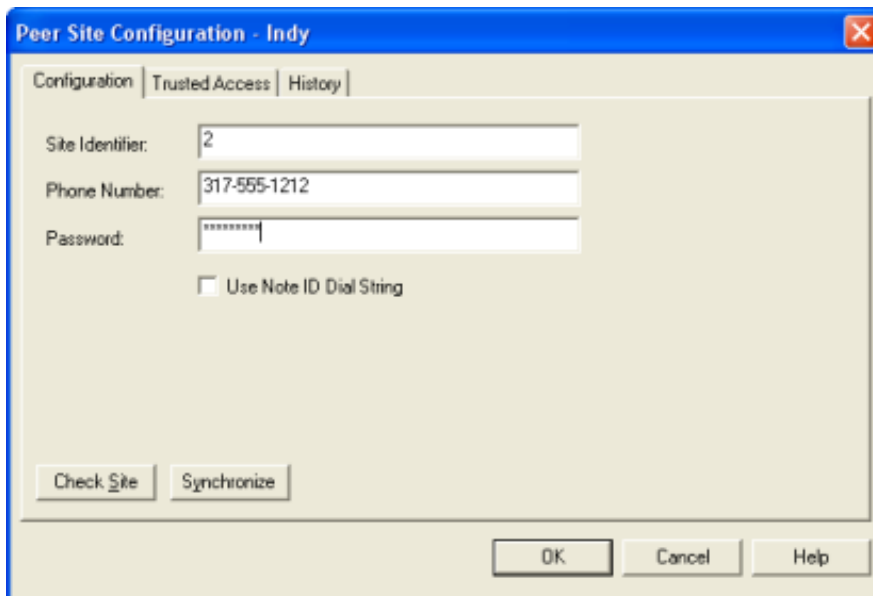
Peer Site Configuration - Indy

Configuration | Trusted Access | History

Site Identifier: 2

Phone Number: 317-555-1212

Password: *********

Use Note ID Dial String

Check Site | Synchronize

OK | Cancel | Help